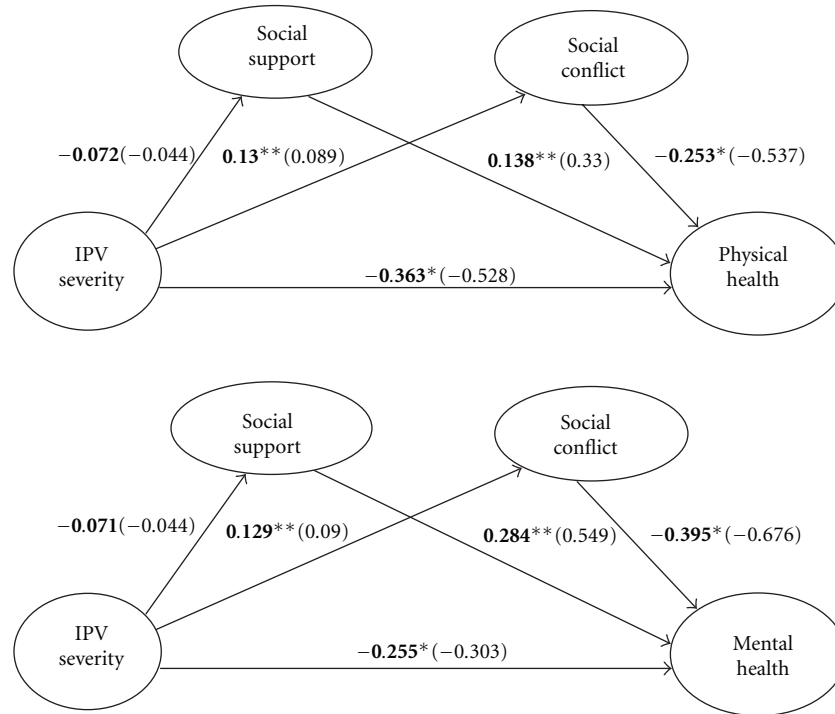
Social support

Social conflict

$-\mathbf{0.072}(-0.044)$

$\mathbf{0.13}^{**}(0.089)$

$\mathbf{0.138}^{**}(0.33)$

$-\mathbf{0.253}^{*}(-0.537)$

IPV severity

$-\mathbf{0.363}^{*}(-0.528)$

Physical health

Social support

Social conflict

$-\mathbf{0.071}(-0.044)$

$\mathbf{0.129}^{**}(0.09)$

$\mathbf{0.284}^{**}(0.549)$

$-\mathbf{0.395}^{*}(-0.676)$

IPV severity

$-\mathbf{0.255}^{*}(-0.303)$

Mental health